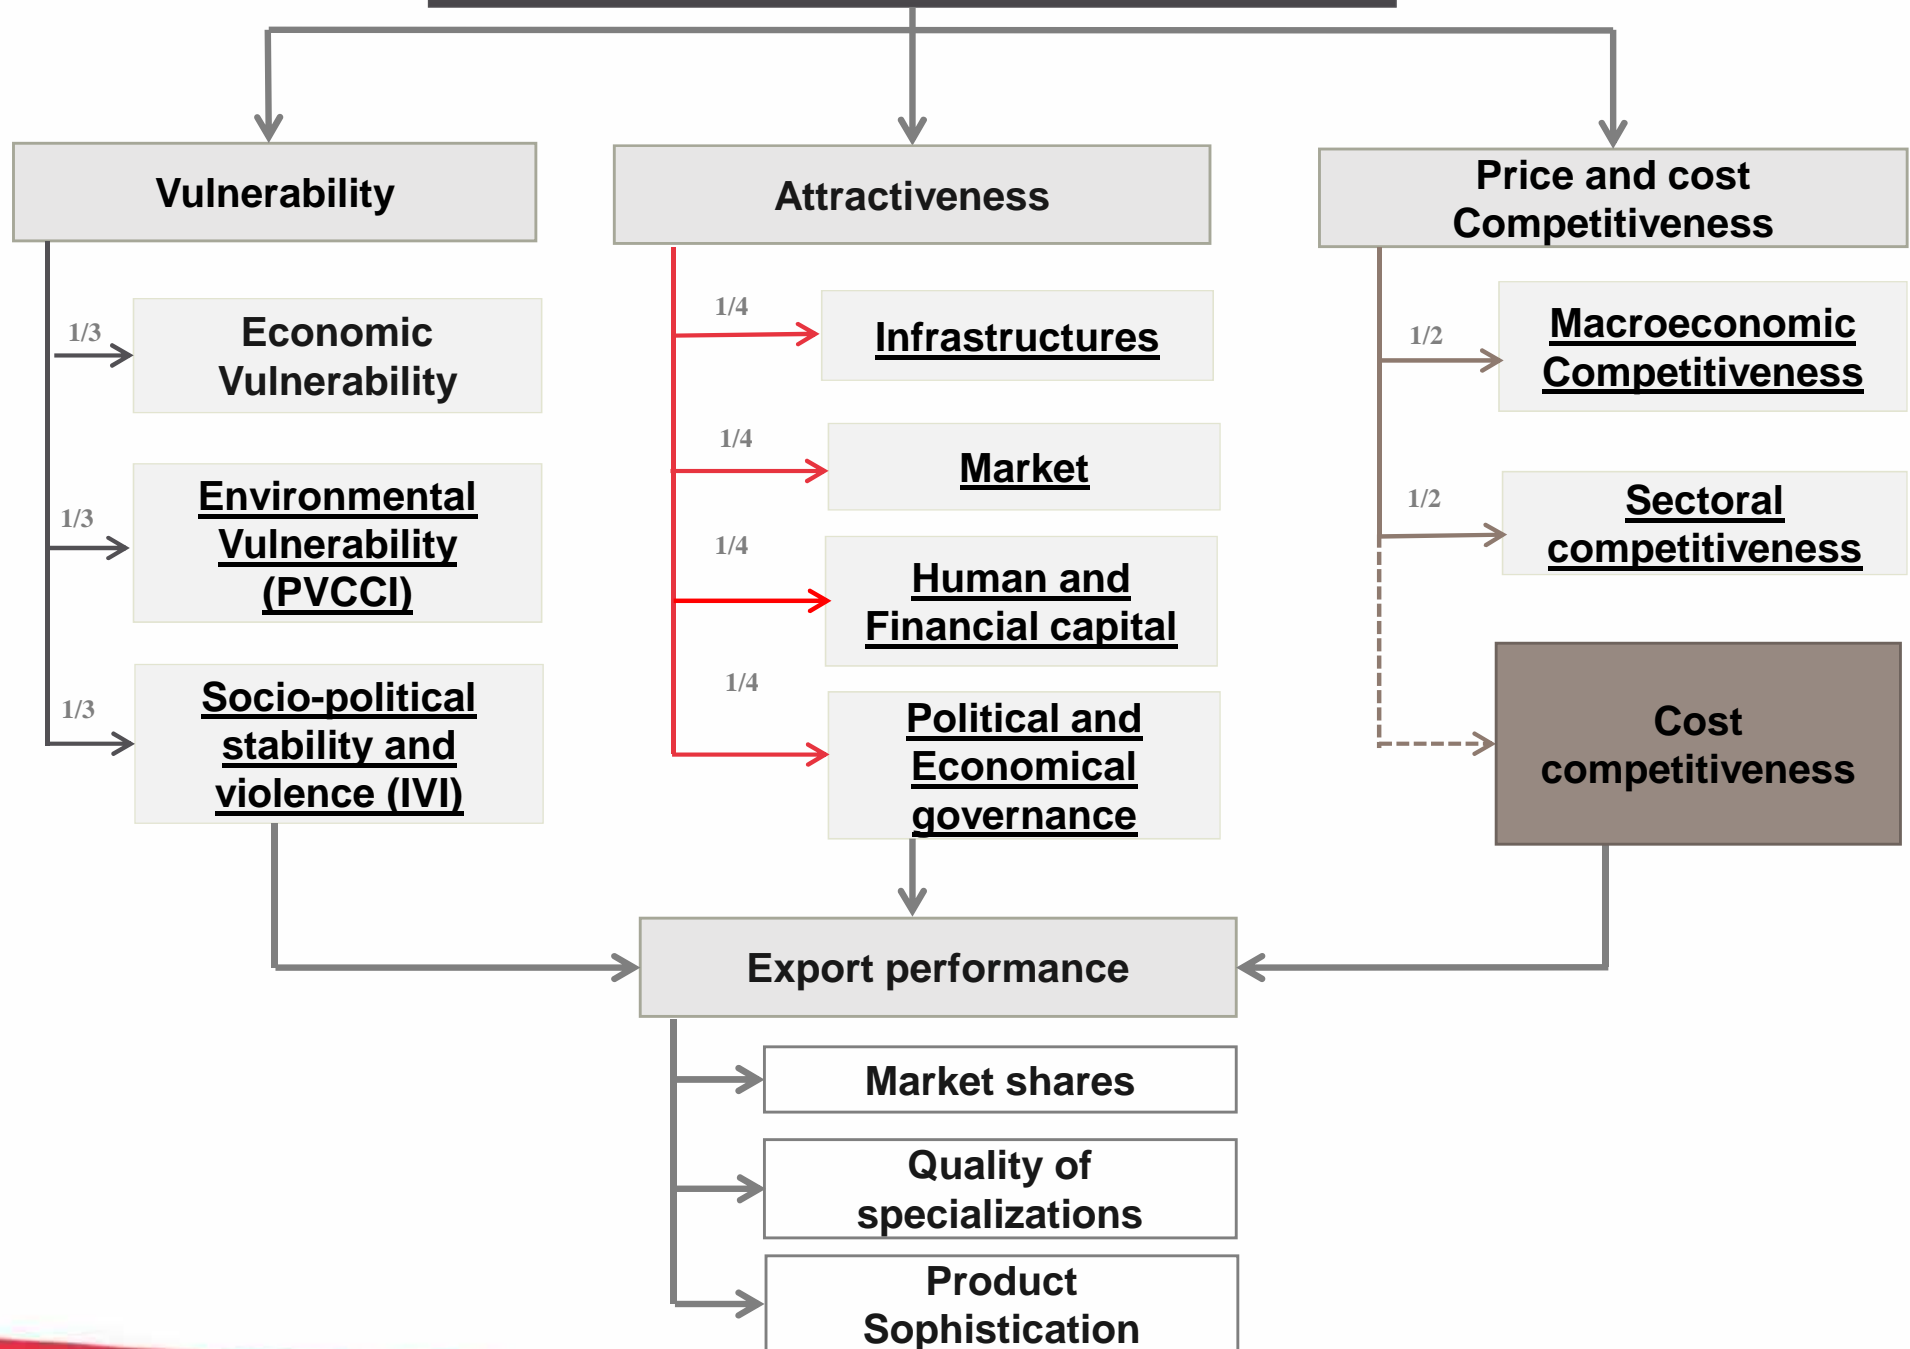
Vulnerability

Attractiveness

Price and cost Competitiveness

1/3

Economic Vulnerability

1/3

Environmental Vulnerability (PVCCI)

1/3

Socio-political stability and violence (IVI)

1/4

Infrastructures

1/4

Market

1/4

Human and Financial capital

1/4

Political and Economical governance

1/2

Macroeconomic Competitiveness

1/2

Sectoral competitiveness

Cost competitiveness

Export performance

Market shares

Quality of specializations

Product Sophistication